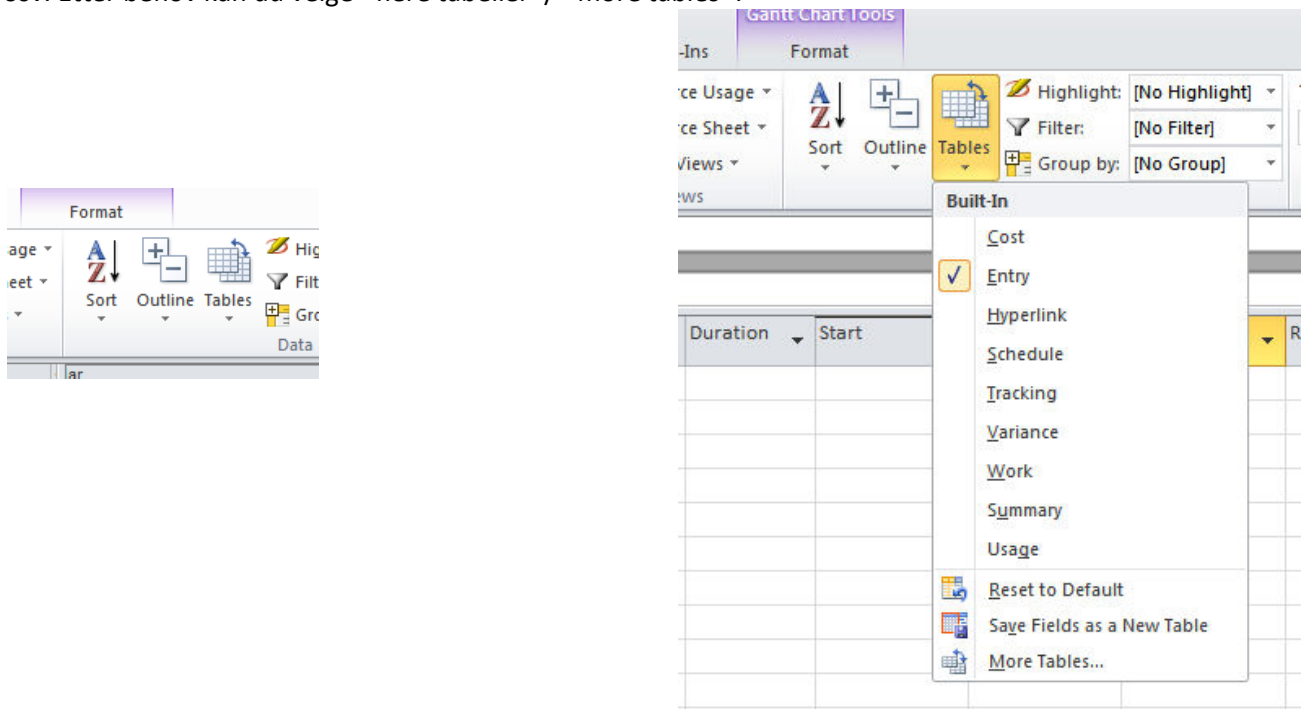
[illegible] Eller behov kan du velge "flere tabeller" / "More tables".

Format

age
eet

Sort Outline Tables

Hig
Filt
Gro

Data

ar

Gantt Chart Tools

-Ins Format

rce Usage
rce Sheet
Views
ews

Sort Outline Tables

Highlight: [No Highlight]
Filter: [No Filter]
Group by: [No Group]

Built-In
Cost
✓ Entry
Hyperlink
Schedule
Tracking
Variance
Work
Summary
Usage
Reset to Default
Save Fields as a New Table
More Tables...

Duration Start R